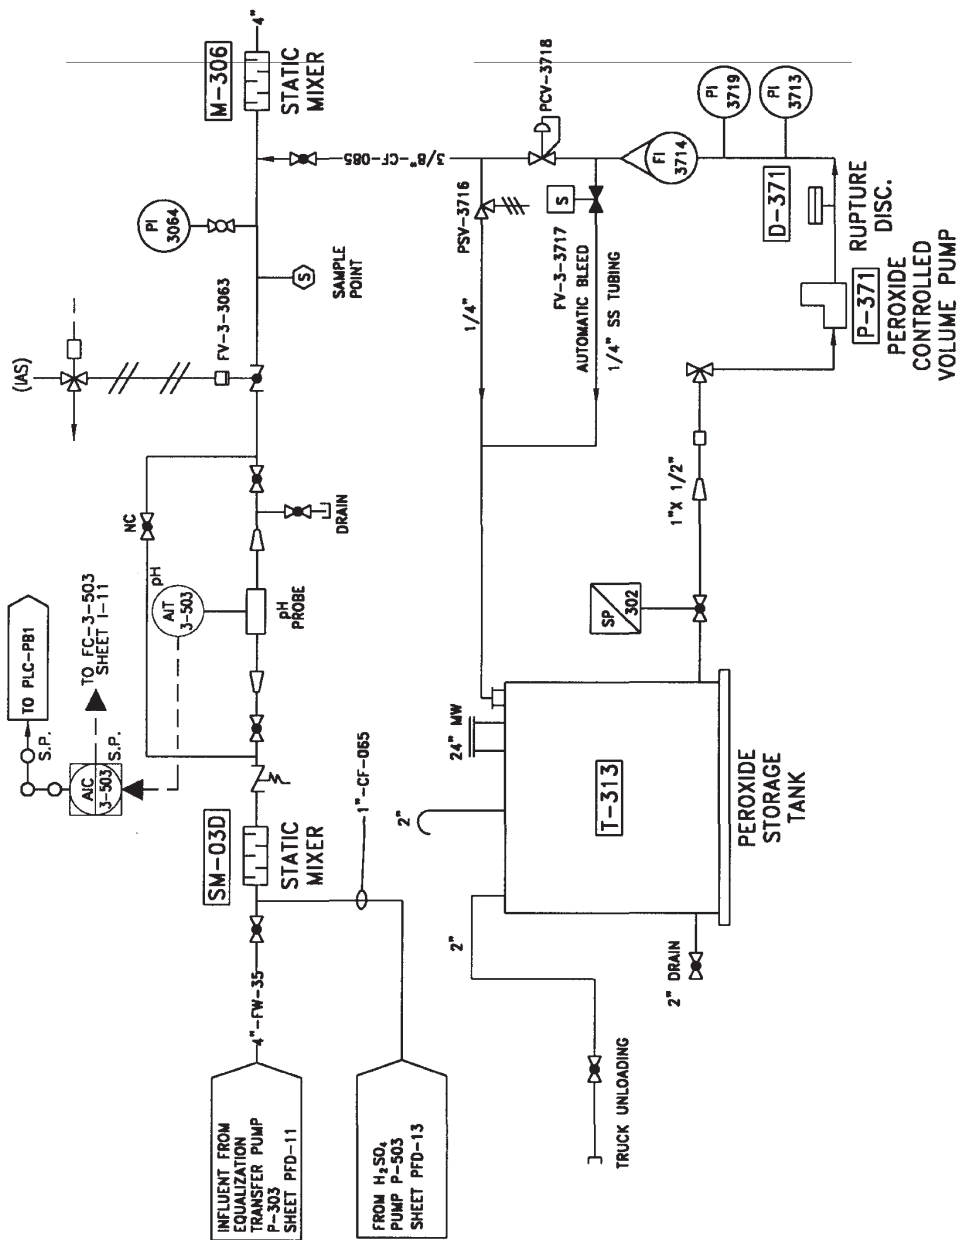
4"
M-306
STATIC MIXER
3/8"-CF-085
PCV-3718
PI 3719
PI 3713
FI 3714
PI 3064
S
SAMPLE POINT
PSV-3716
S
FV-3-3717 AUTOMATIC BLEED
1/4" SS TUBING
1/4"
D-371
RUPTURE DISC.
P-371
PEROXIDE CONTROLLED VOLUME PUMP
(IAS)
FV-3-3063
TO PLC-PB1
S.P.
TO FC-3-503 SHEET I-11
NC
pH
AIT 3-503
pH PROBE
DRAIN
AIC 3-503
S.P.
1"X 1/2"
SP 302
SM-03D
STATIC MIXER
1"-CF-065
2"
24" MW
T-313
PEROXIDE STORAGE TANK
2"
2" DRAIN
4"-FW-35
INFLUENT FROM EQUALIZATION TRANSFER PUMP P-303 SHEET PFD-11
FROM $H_2SO_4$ PUMP P-503 SHEET PFD-13
TRUCK UNLOADING